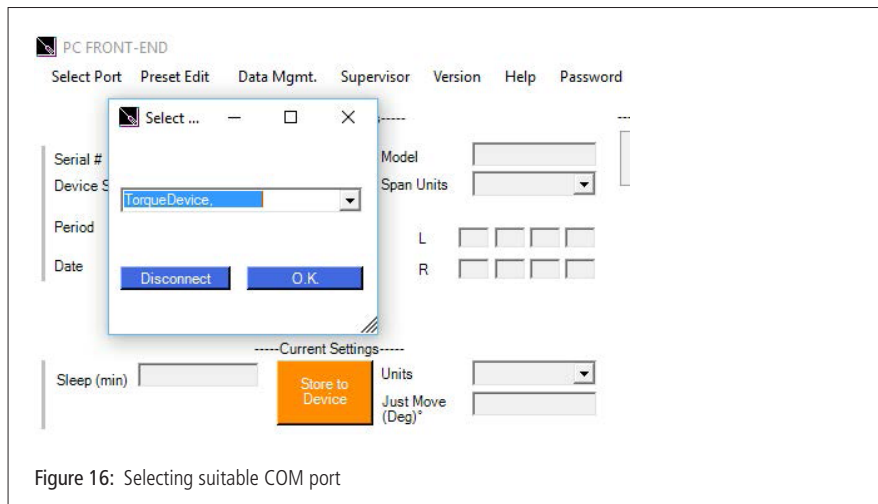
PC FRONT-END

Select Port Preset Edit Data Mgmt. Supervisor Version Help Password

Select ...

TorqueDevice,

Disconnect O.K.

Serial #

Device S

Period

Date

Model

Span Units

L

R

-----Current Settings-----

Sleep (min)

Store to Device

Units

Just Move (Deg)°

Figure 16: Selecting suitable COM port